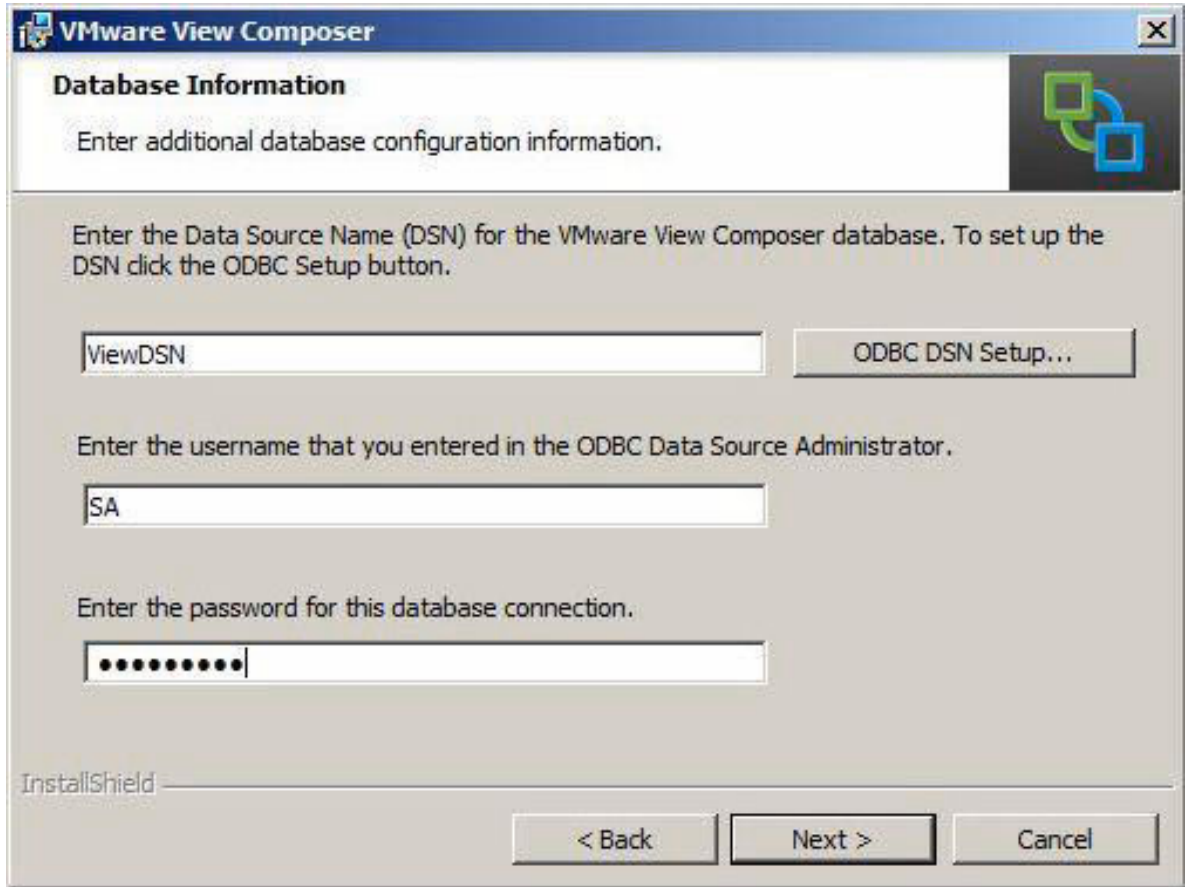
VMware View Composer

Database Information

Enter additional database configuration information.

Enter the Data Source Name (DSN) for the VMware View Composer database. To set up the DSN click the ODBC Setup button.

ViewDSN

ODBC DSN Setup...

Enter the username that you entered in the ODBC Data Source Administrator.

SA

Enter the password for this database connection.

••••••••••

InstallShield

< Back

Next >

Cancel